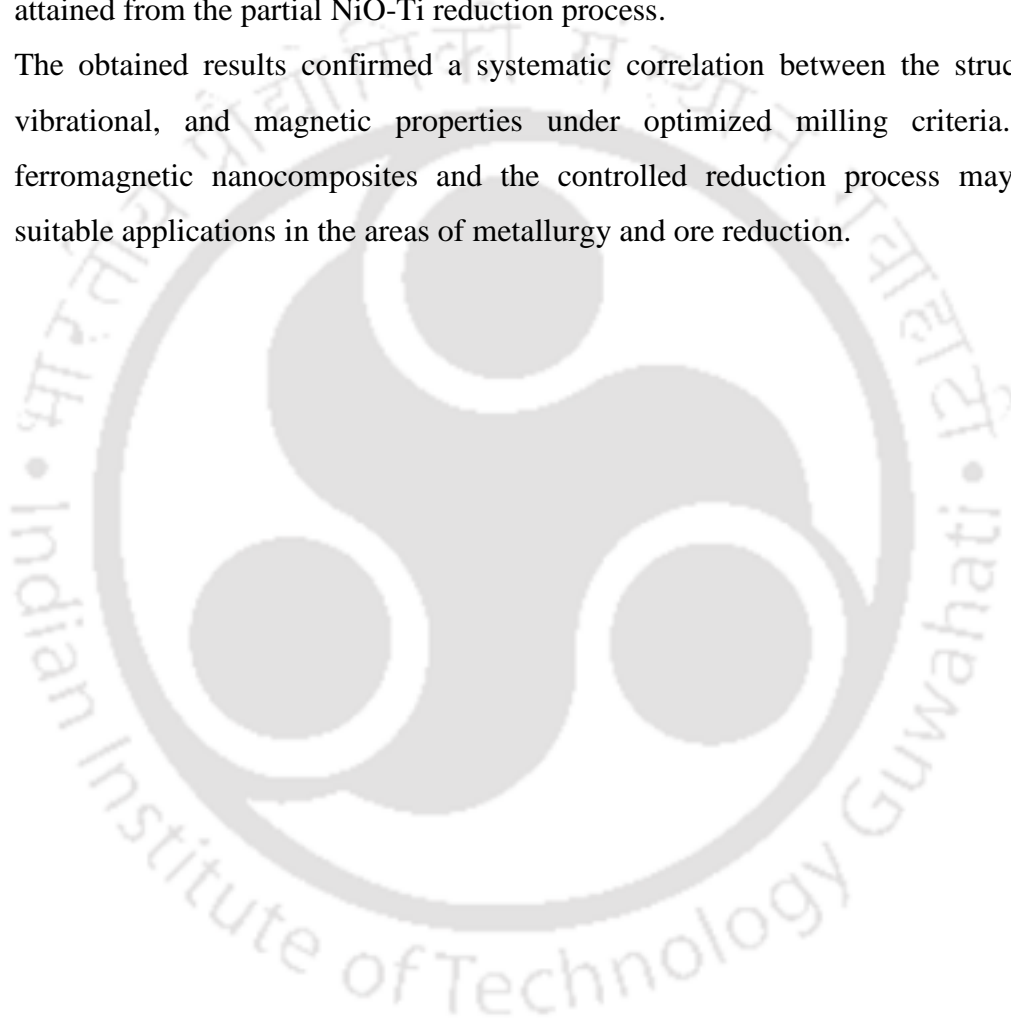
attained from the partial NiO-Ti reduction process.

The obtained results confirmed a systematic correlation between the struc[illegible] vibrational, and magnetic properties under optimized milling criteria. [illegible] ferromagnetic nanocomposites and the controlled reduction process may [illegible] suitable applications in the areas of metallurgy and ore reduction.

भारतीय प्रौद्योगिकी संस्थान गुवाहाटी • Indian Institute of Technology Guwahati •